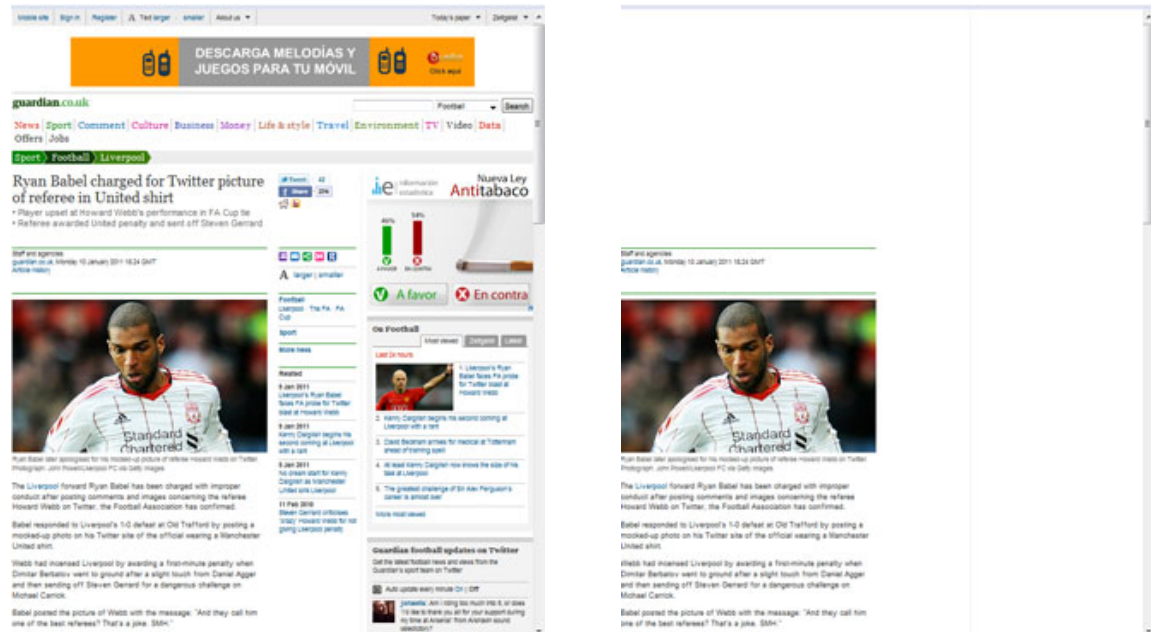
Mobile site | Sign in | Register | A Text larger | smaller | About us ▾ | Today's paper ▾ | Zeitgeist ▾

DESCARGA MELODÍAS Y JUEGOS PARA TU MÓVIL

Click aquí

guardian.co.uk

Football | Search

News | Sport | Comment | Culture | Business | Money | Life & style | Travel | Environment | TV | Video | Data | Offers | Jobs

Sport › Football › Liverpool

Ryan Babel charged for Twitter picture of referee in United shirt

• Player upset at Howard Webb's performance in FA Cup tie
• Referee awarded United penalty and sent off Steven Gerrard

Tweet 42
Share 204

Staff and agencies
guardian.co.uk, Monday 10 January 2011 16.24 GMT
Article history

A larger | smaller

Football
Liverpool · The FA · FA Cup

Sport

More news

Related

9 Jan 2011
Liverpool's Ryan Babel faces FA probe for Twitter blast at Howard Webb

9 Jan 2011
Kenny Dalglish begins his second coming at Liverpool with a tank

6 Jan 2011
No dream start for Kenny Dalglish as Manchester United sink Liverpool

11 Feb 2010
Steven Gerrard criticises 'crazy' Howard Webb for not giving Liverpool penalty

Nueva Ley Antitabaco

46%
54%

A favor
En contra

On Football

Most viewed | Zeitgeist | Latest

Last 24 hours

1. Liverpool's Ryan Babel faces FA probe for Twitter blast at Howard Webb

2. Kenny Dalglish begins his second coming at Liverpool with a tank

3. David Beckham arrives for medical at Tottenham ahead of training spell

4. At least Kenny Dalglish now shows the size of his task at Liverpool

5. The greatest challenge of Sir Alex Ferguson's career is almost over

More most viewed

Guardian football updates on Twitter

Get the latest football news and views from the Guardian's sport team on Twitter

Auto update every minute On | Off

jonawils: Am I riding too much into it, or does "I'd like to thank you all for your support during my time at Arsenal" from Arshavin sound valedictory?

Standard Chartered

Ryan Babel later apologised for his mocked-up picture of referee Howard Webb on Twitter. Photograph: John Powell/Liverpool FC via Getty Images

The Liverpool forward Ryan Babel has been charged with improper conduct after posting comments and images concerning the referee Howard Webb on Twitter, the Football Association has confirmed.

Babel responded to Liverpool's 1-0 defeat at Old Trafford by posting a mocked-up photo on his Twitter site of the official wearing a Manchester United shirt.

Webb had incensed Liverpool by awarding a first-minute penalty when Dimitar Berbatov went to ground after a slight touch from Daniel Agger and then sending off Steven Gerrard for a dangerous challenge on Michael Carrick.

Babel posted the picture of Webb with the message: "And they call him one of the best referees? That's a joke. SMH."

Staff and agencies
guardian.co.uk, Monday 10 January 2011 16.24 GMT
Article history

Standard Chartered

Ryan Babel later apologised for his mocked-up picture of referee Howard Webb on Twitter. Photograph: John Powell/Liverpool FC via Getty Images

The Liverpool forward Ryan Babel has been charged with improper conduct after posting comments and images concerning the referee Howard Webb on Twitter, the Football Association has confirmed.

Babel responded to Liverpool's 1-0 defeat at Old Trafford by posting a mocked-up photo on his Twitter site of the official wearing a Manchester United shirt.

Webb had incensed Liverpool by awarding a first-minute penalty when Dimitar Berbatov went to ground after a slight touch from Daniel Agger and then sending off Steven Gerrard for a dangerous challenge on Michael Carrick.

Babel posted the picture of Webb with the message: "And they call him one of the best referees? That's a joke. SMH."